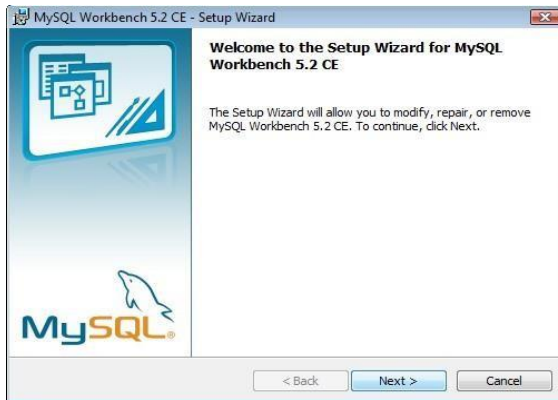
MySQL Workbench 5.2 CE - Setup Wizard

Welcome to the Setup Wizard for MySQL Workbench 5.2 CE

The Setup Wizard will allow you to modify, repair, or remove MySQL Workbench 5.2 CE. To continue, click Next.

MySQL.

< Back

Next >

Cancel